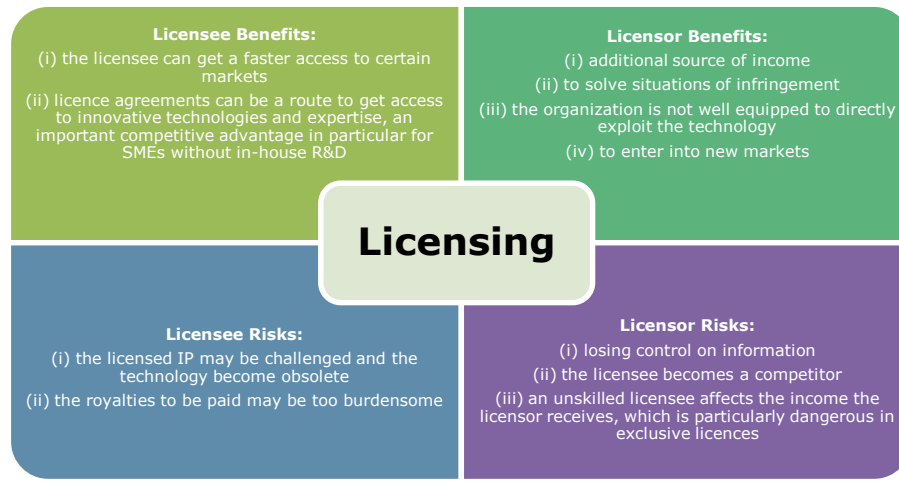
Licensee Benefits:
(i) the licensee can get a faster access to certain markets
(ii) licence agreements can be a route to get access to innovative technologies and expertise, an important competitive advantage in particular for SMEs without in-house R&D

Licensor Benefits:
(i) additional source of income
(ii) to solve situations of infringement
(iii) the organization is not well equipped to directly exploit the technology
(iv) to enter into new markets

Licensing

Licensee Risks:
(i) the licensed IP may be challenged and the technology become obsolete
(ii) the royalties to be paid may be too burdensome

Licensor Risks:
(i) losing control on information
(ii) the licensee becomes a competitor
(iii) an unskilled licensee affects the income the licensor receives, which is particularly dangerous in exclusive licences